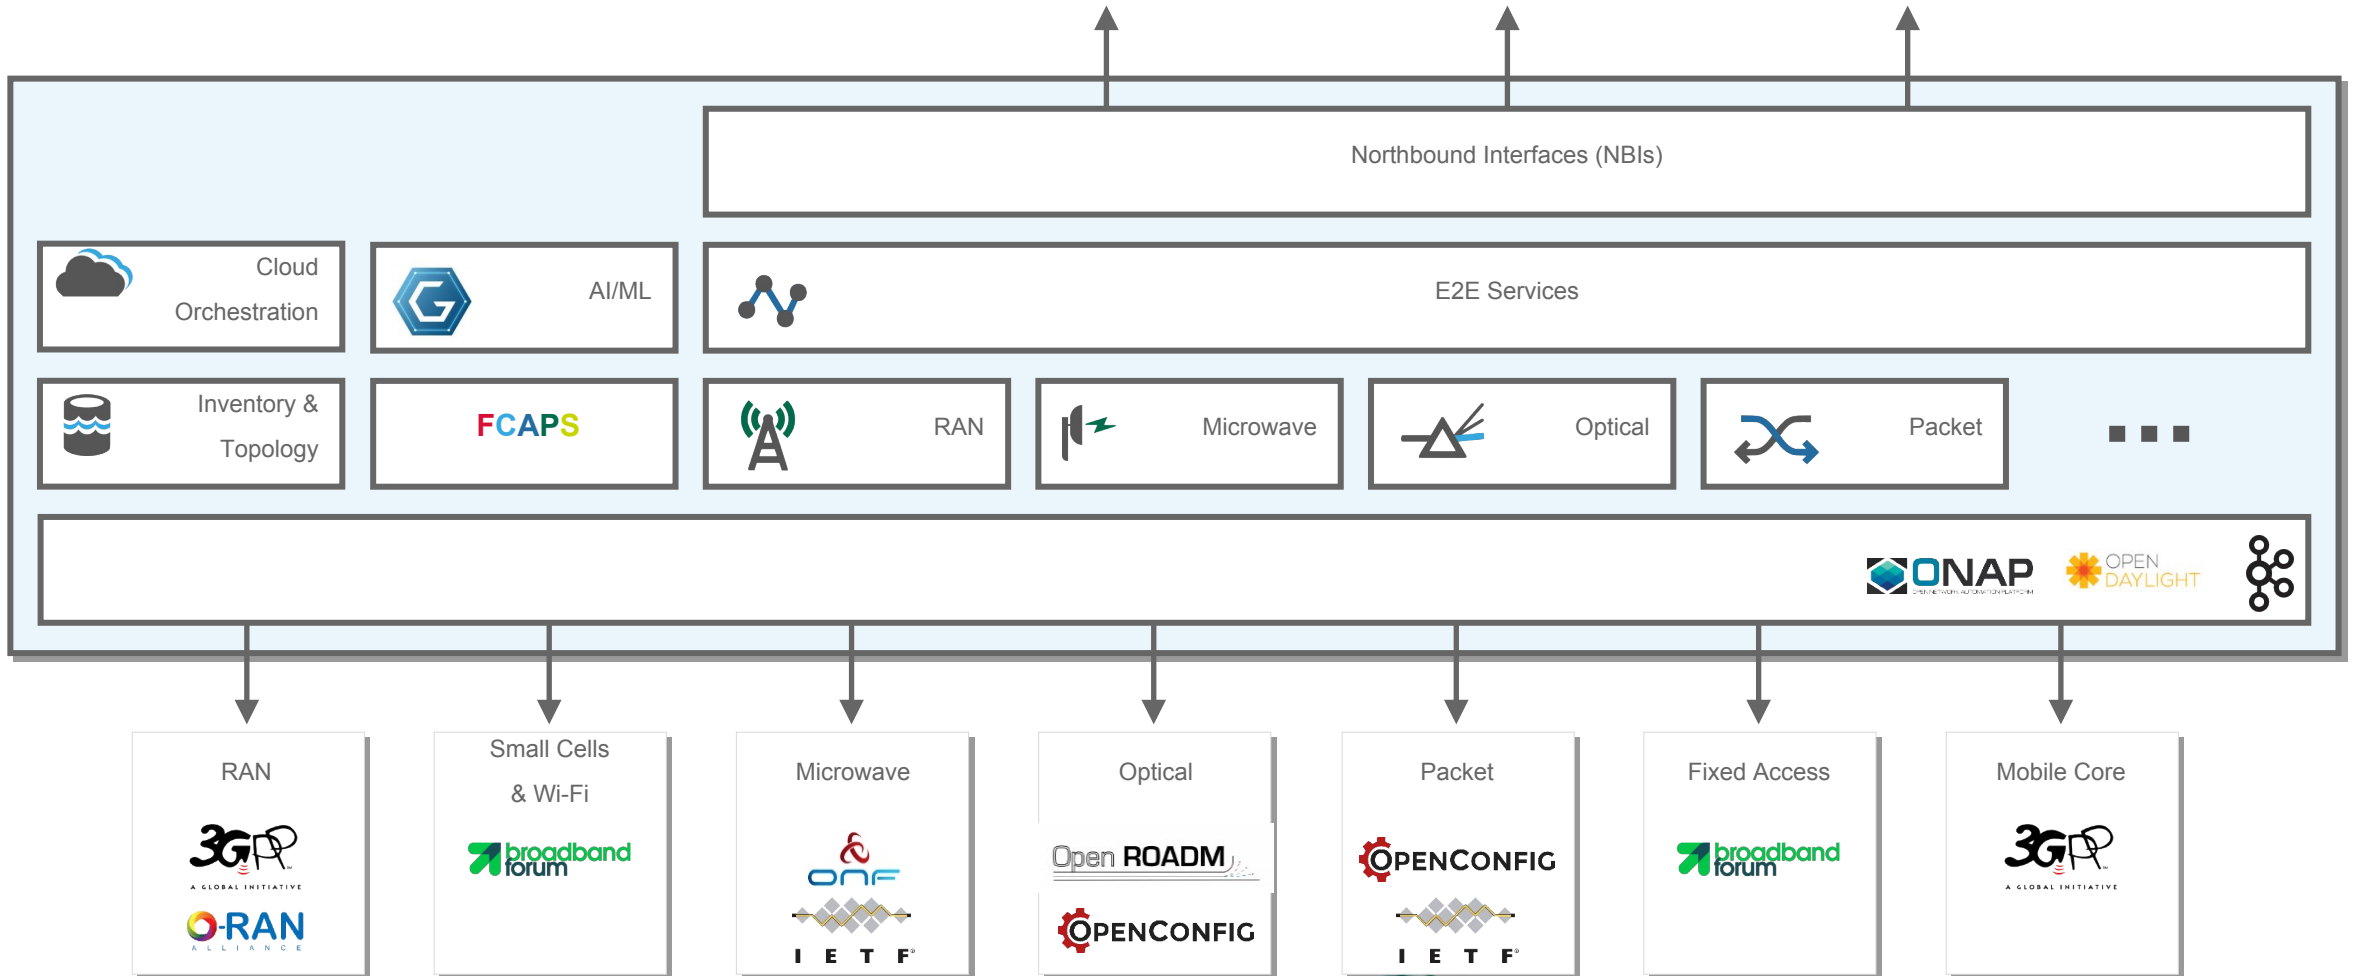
Northbound Interfaces (NBIs)

Cloud Orchestration

AI/ML

E2E Services

Inventory & Topology

FCAPS

RAN

Microwave

Optical

Packet

■ ■ ■

ONAP

OPEN DAYLIGHT

RAN

3GPP
A GLOBAL INITIATIVE

O-RAN
ALLIANCE

Small Cells & Wi-Fi

broadband forum

Microwave

ONF

IETF

Optical

Open ROADM

OPENCONFIG

Packet

OPENCONFIG

IETF

Fixed Access

broadband forum

Mobile Core

3GPP
A GLOBAL INITIATIVE